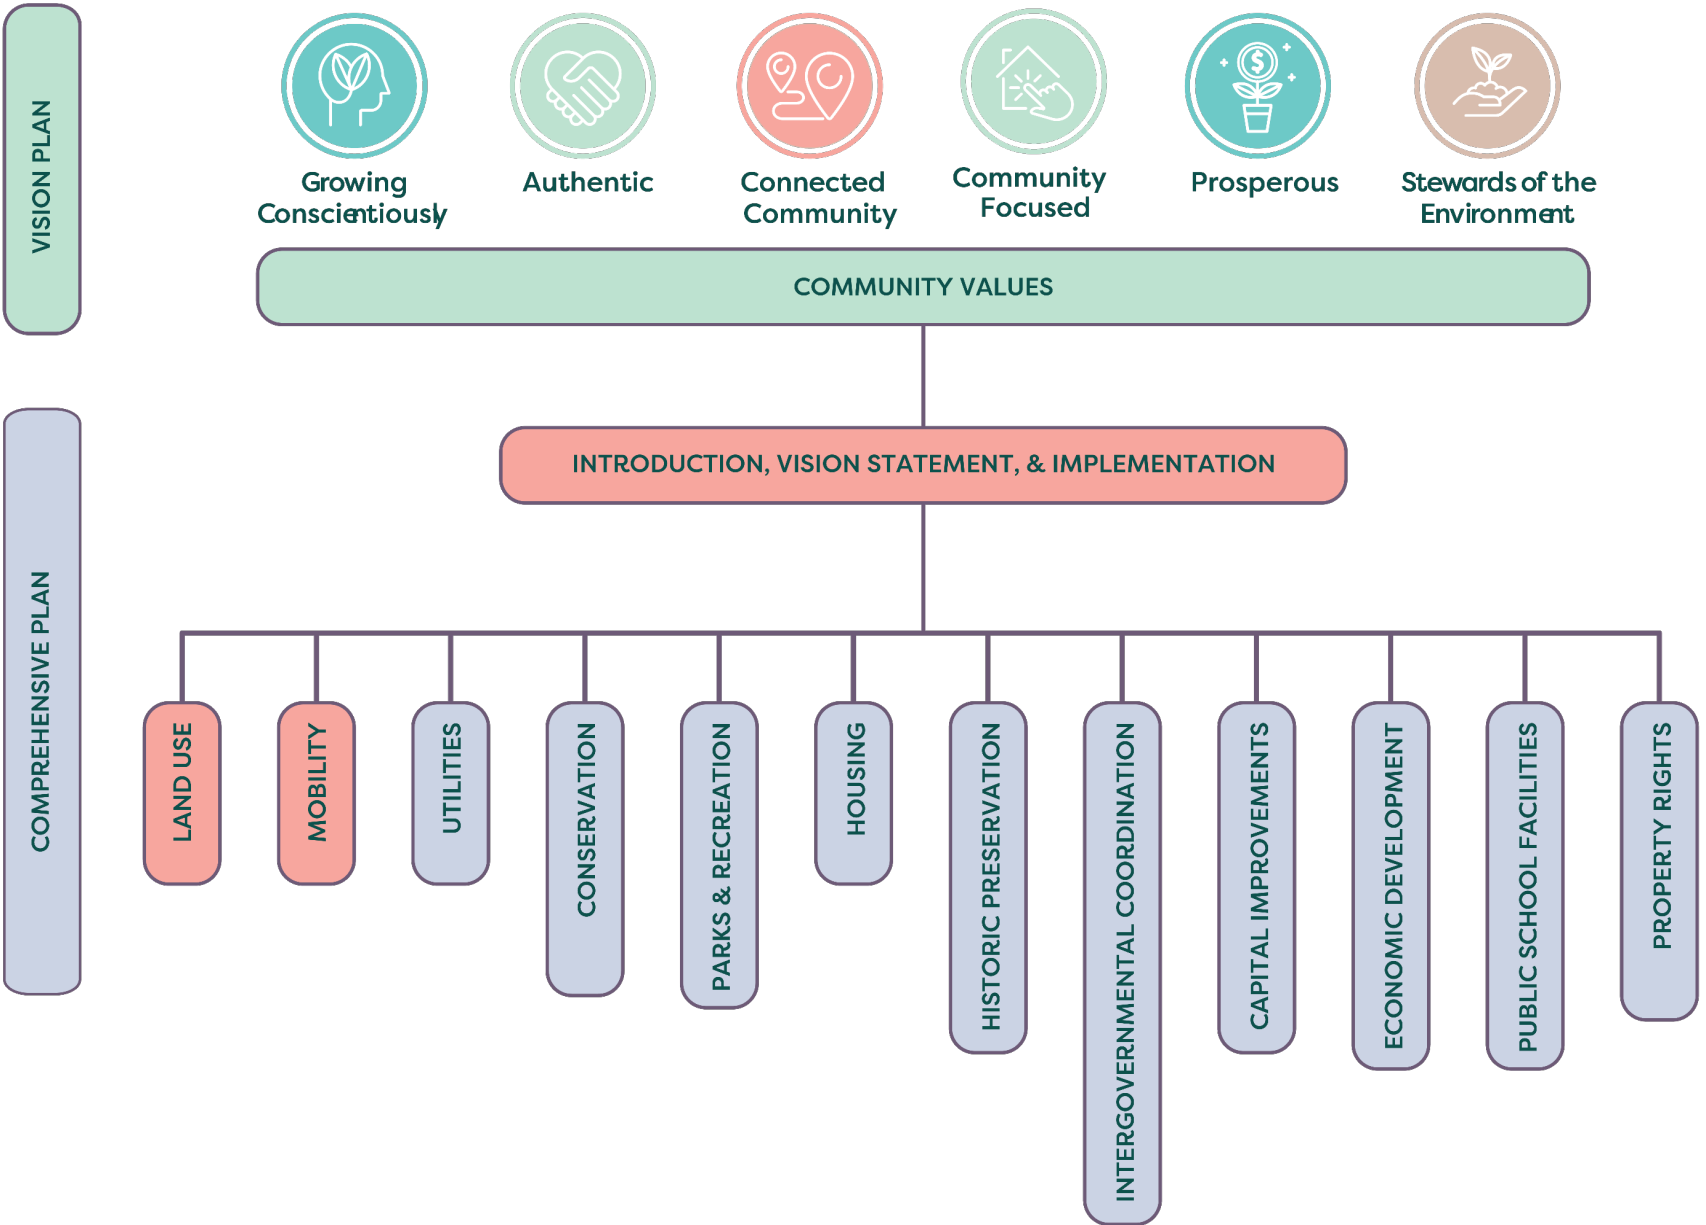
VISION PLAN

Growing Conscientiously

Authentic

Connected Community

Community Focused

Prosperous

Stewards of the Environment

COMMUNITY VALUES

COMPREHENSIVE PLAN

INTRODUCTION, VISION STATEMENT, & IMPLEMENTATION

LAND USE

MOBILITY

UTILITIES

CONSERVATION

PARKS & RECREATION

HOUSING

HISTORIC PRESERVATION

INTERGOVERNMENTAL COORDINATION

CAPITAL IMPROVEMENTS

ECONOMIC DEVELOPMENT

PUBLIC SCHOOL FACILITIES

PROPERTY RIGHTS